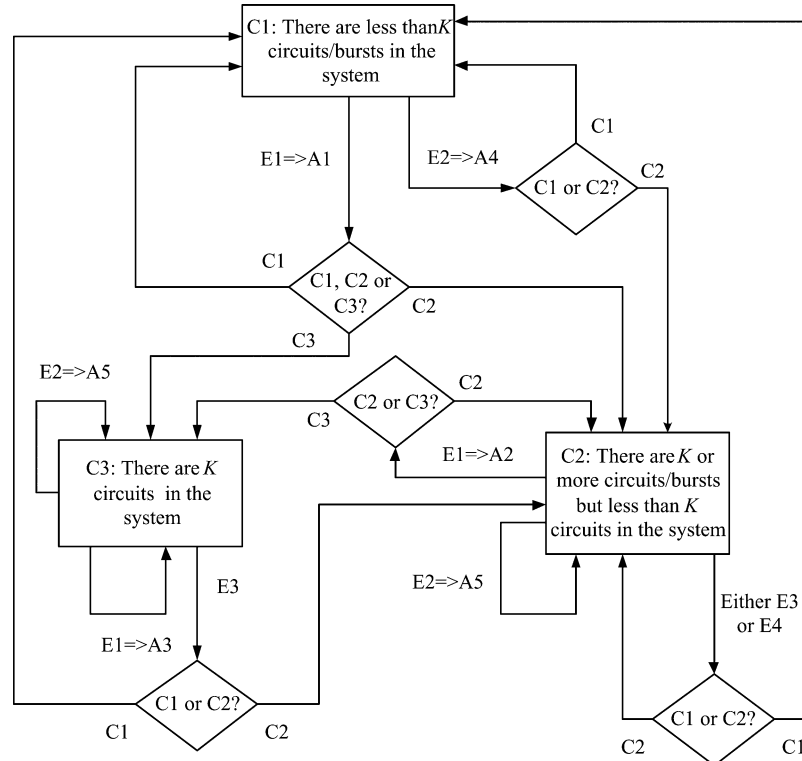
C1: There are less than $K$ circuits/bursts in the system

E1=>A1

E2=>A4

C1

C1 or C2?

C2

C1

C1, C2 or C3?

C2

C3

E2=>A5

C2

C3

C2 or C3?

E1=>A2

C3: There are $K$ circuits in the system

C2: There are $K$ or more circuits/bursts but less than $K$ circuits in the system

E2=>A5

E3

Either E3 or E4

E1=>A3

C1 or C2?

C1

C2

C1 or C2?

C2

C1